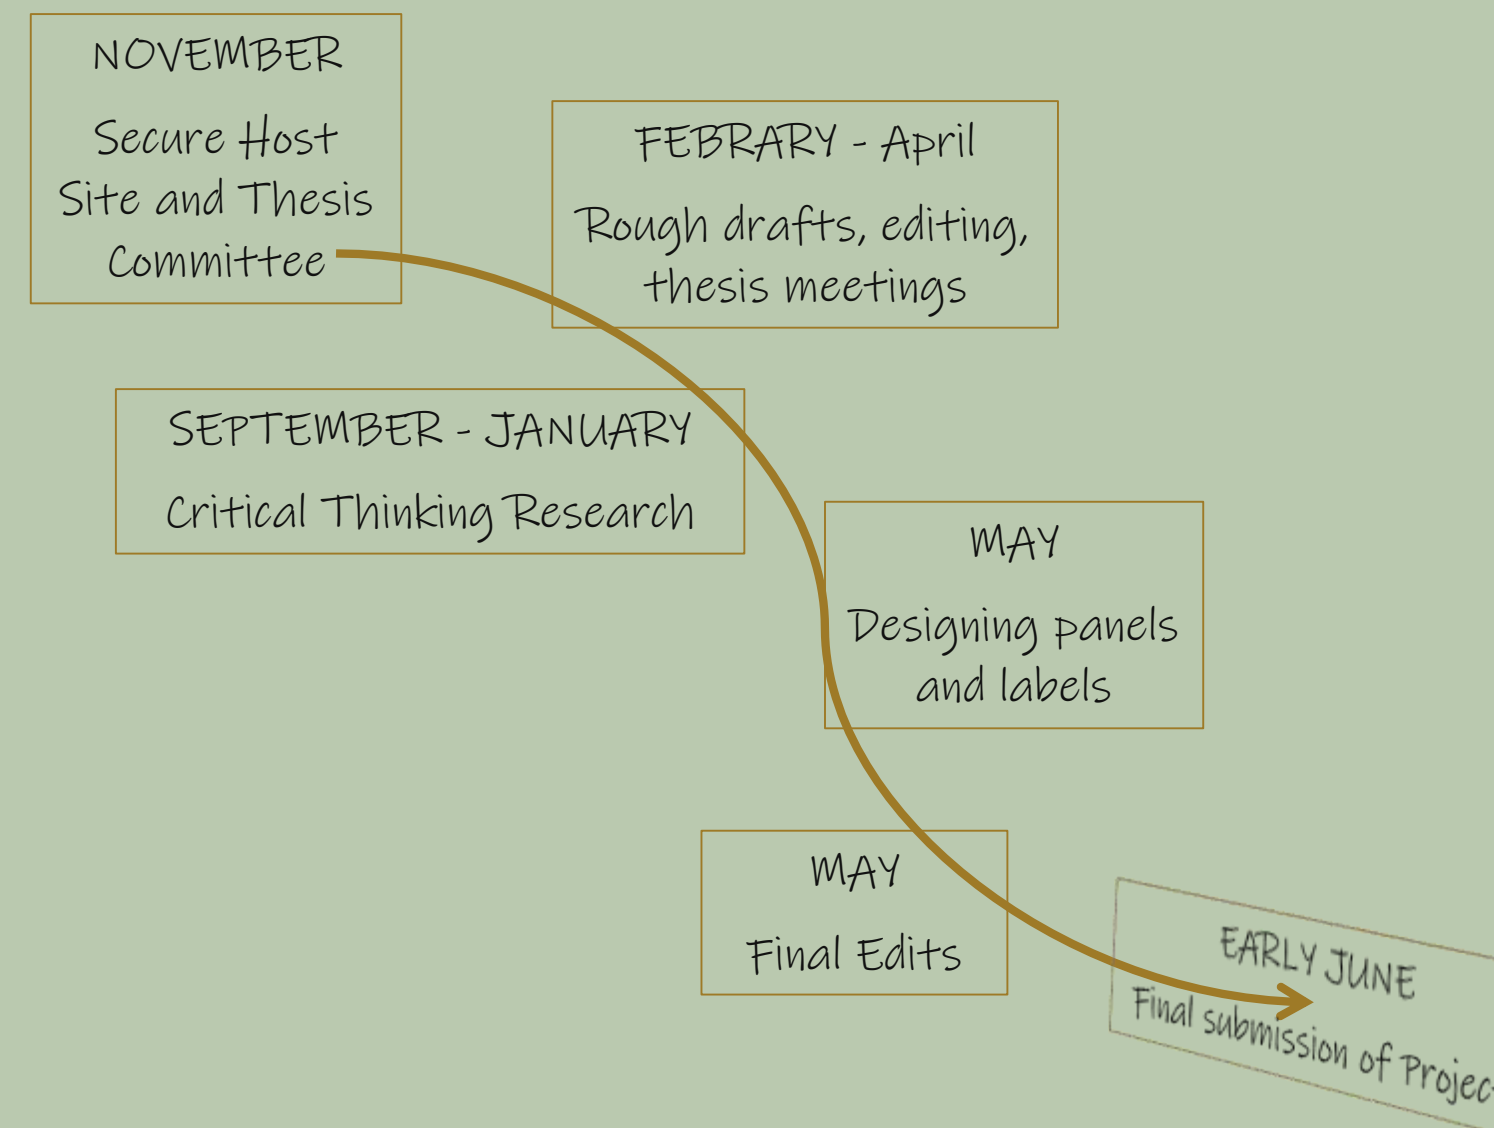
NOVEMBER

Secure Host Site and Thesis Committee

FEBRARY - April

Rough drafts, editing, thesis meetings

SEPTEMBER - JANUARY

Critical Thinking Research

MAY

Designing panels and labels

MAY

Final Edits

EARLY JUNE

Final submission of Projec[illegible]